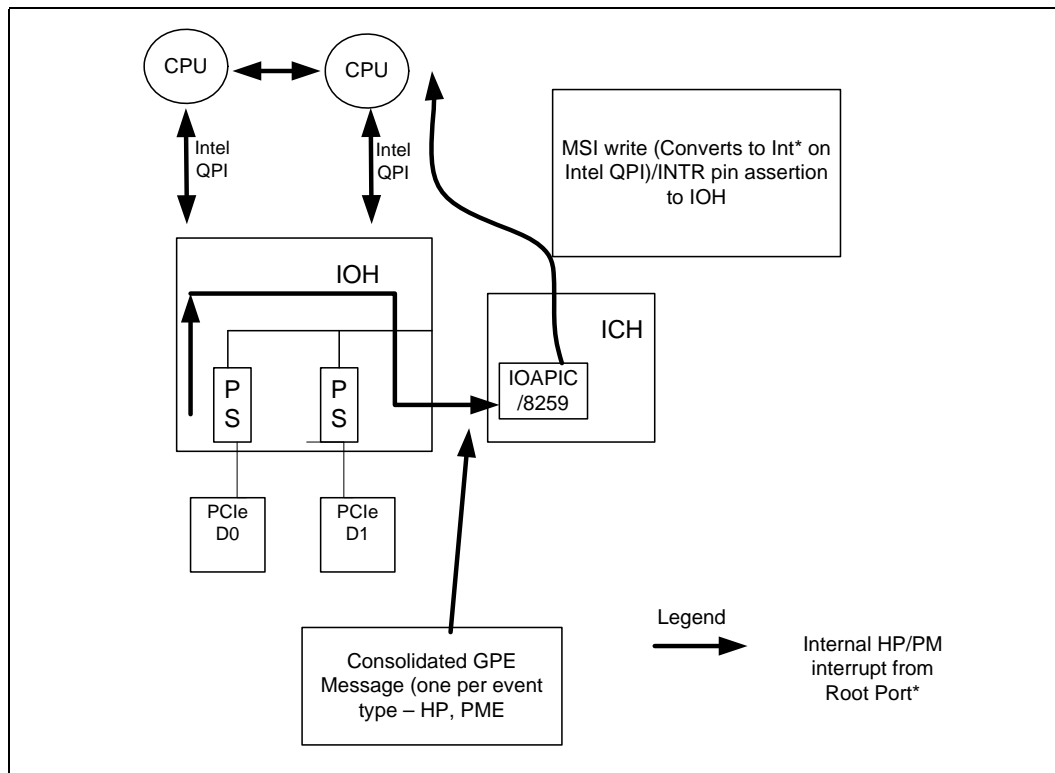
CPU

CPU

Intel QPI

Intel QPI

MSI write (Converts to Int* on Intel QPI)/INTR pin assertion to IOH

IOH

P S

P S

ICH

IOAPIC /8259

PCIe D0

PCIe D1

Consolidated GPE Message (one per event type – HP, PME

Legend

Internal HP/PM interrupt from Root Port*